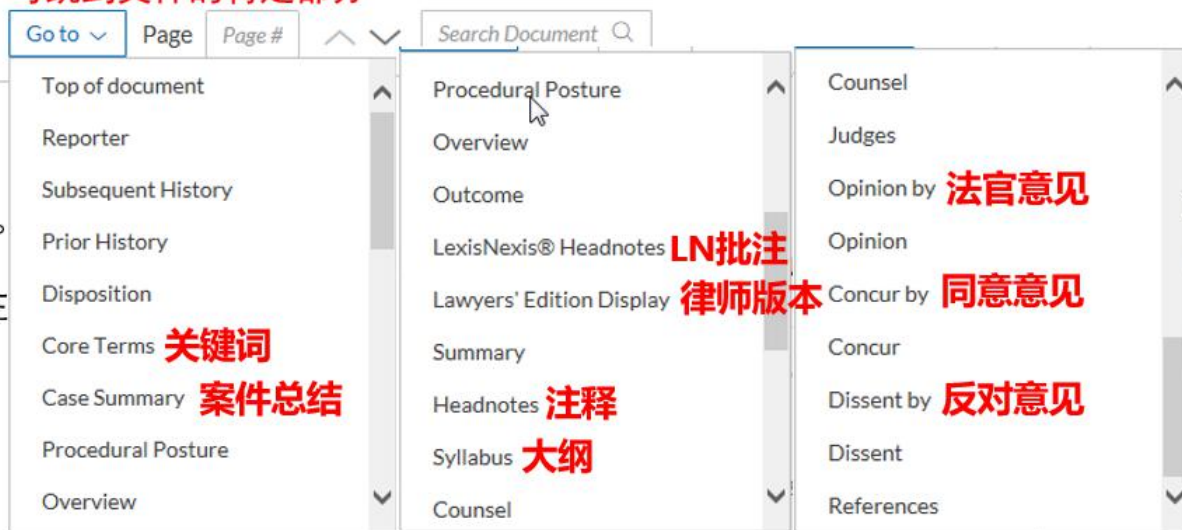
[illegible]

Go to Page Page # Search Document

Top of document
Reporter
Subsequent History
Prior History
Disposition
Core Terms 关键词
Case Summary 案件总结
Procedural Posture
Overview

Procedural Posture
Overview
Outcome
LexisNexis® Headnotes LN批注
Lawyers' Edition Display 律师版本
Summary
Headnotes 注释
Syllabus 大纲
Counsel

Counsel
Judges
Opinion by 法官意见
Opinion
Concur by 同意意见
Concur
Dissent by 反对意见
Dissent
References